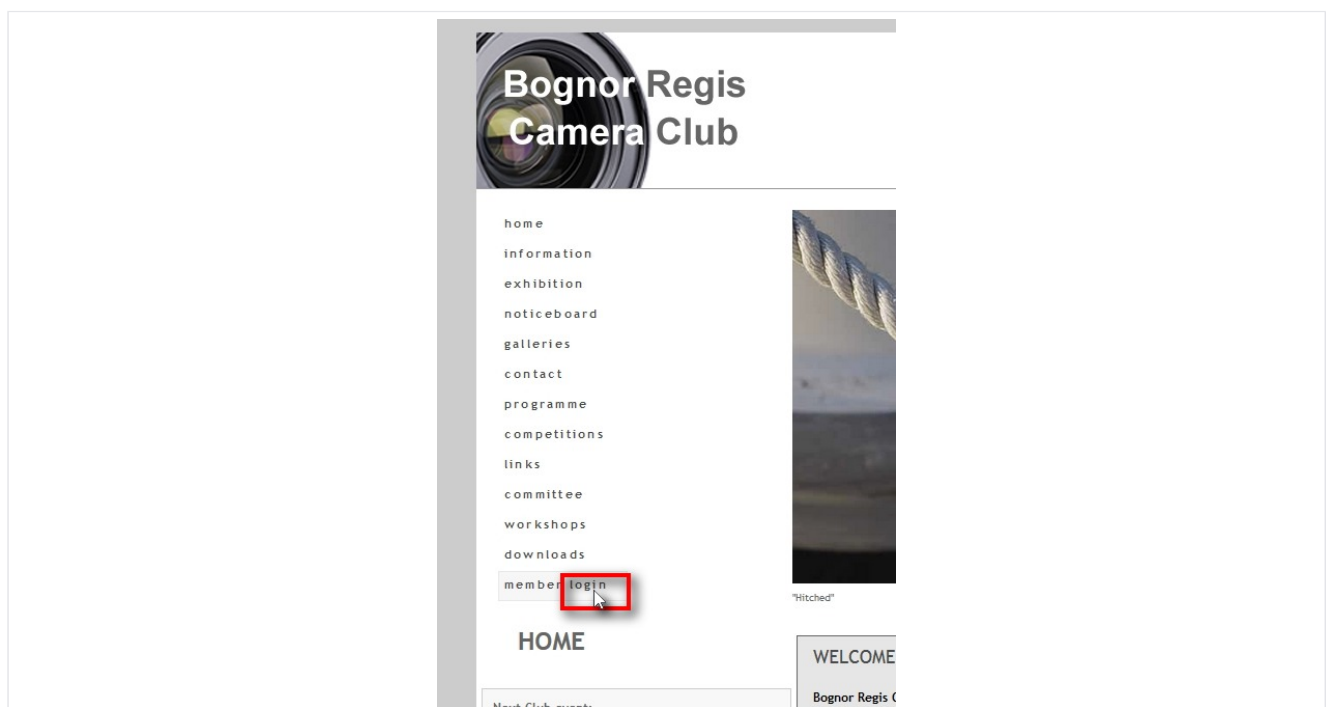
Bognor Regis
Camera Club

home
information
exhibition
noticeboard
galleries
contact
programme
competitions
links
committee
workshops
downloads
member login

"Hitched"

HOME

WELCOME

Bognor Regis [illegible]

Next Club event: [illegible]